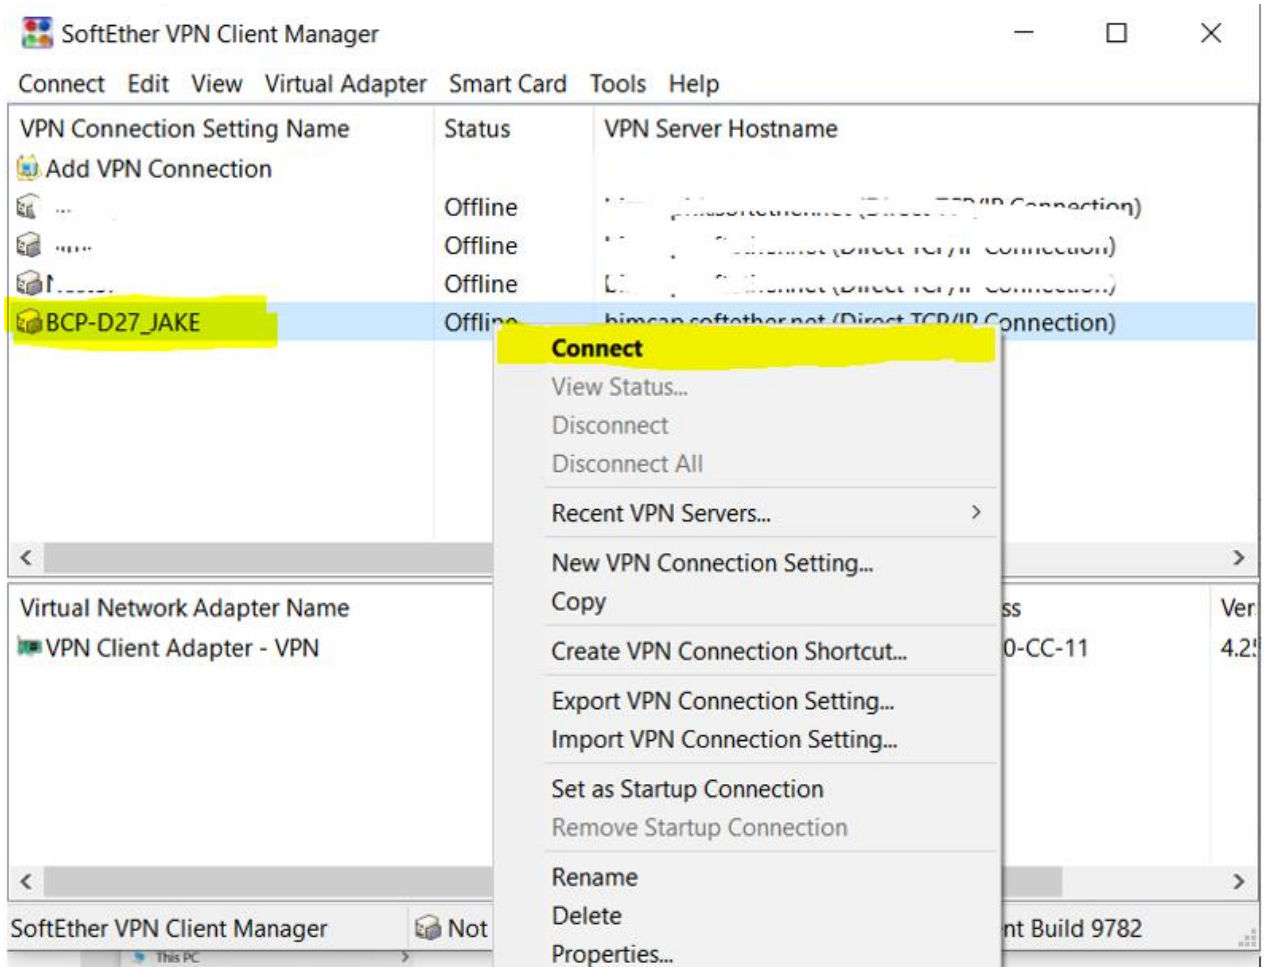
SoftEther VPN Client Manager

Connect Edit View Virtual Adapter Smart Card Tools Help

| VPN Connection Setting Name | Status | VPN Server Hostname |
|---|---|---|
| Add VPN Connection | | |
| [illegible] | Offline | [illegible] (Direct TCP/IP Connection) |
| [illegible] | Offline | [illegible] (Direct TCP/IP Connection) |
| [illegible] | Offline | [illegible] (Direct TCP/IP Connection) |
| BCP-D27_JAKE | Offline | bimcap.softether.net (Direct TCP/IP Connection) |

Connect
View Status...
Disconnect
Disconnect All
Recent VPN Servers...
New VPN Connection Setting...
Copy
Create VPN Connection Shortcut...
Export VPN Connection Setting...
Import VPN Connection Setting...
Set as Startup Connection
Remove Startup Connection
Rename
Delete
Properties...

Virtual Network Adapter Name
VPN Client Adapter - VPN
ss
0-CC-11
Ver
4.2

SoftEther VPN Client Manager
Not
nt Build 9782
This PC